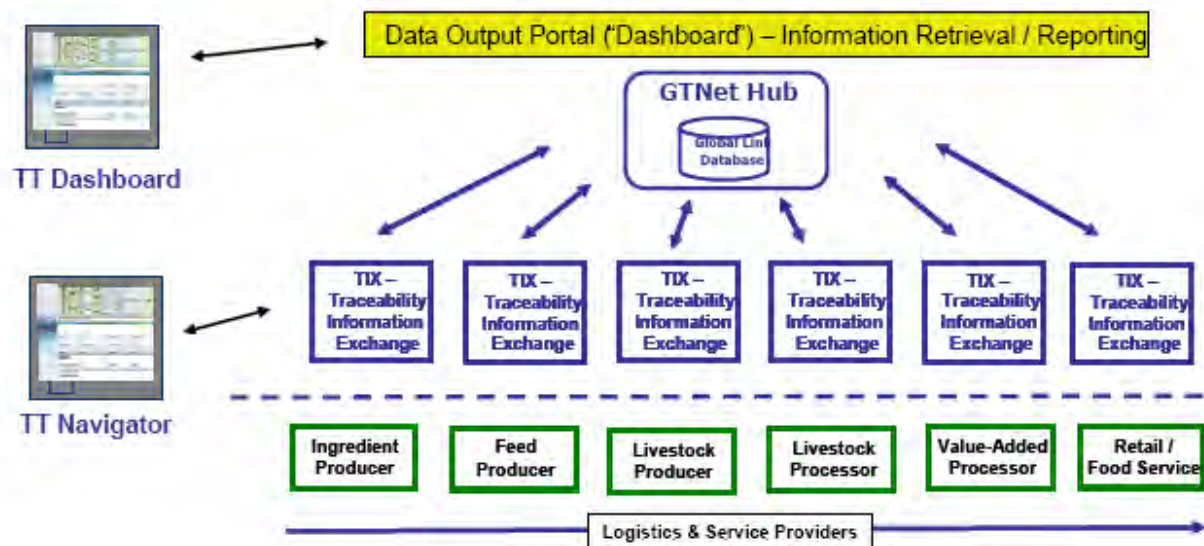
Data Output Portal ('Dashboard') – Information Retrieval / Reporting

TT Dashboard

GTNet Hub

Global Lin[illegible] Database

TT Navigator

TIX – Traceability Information Exchange

TIX – Traceability Information Exchange

TIX – Traceability Information Exchange

TIX – Traceability Information Exchange

TIX – Traceability Information Exchange

TIX – Traceability Information Exchange

Ingredient Producer

Feed Producer

Livestock Producer

Livestock Processor

Value-Added Processor

Retail / Food Service

Logistics & Service Providers